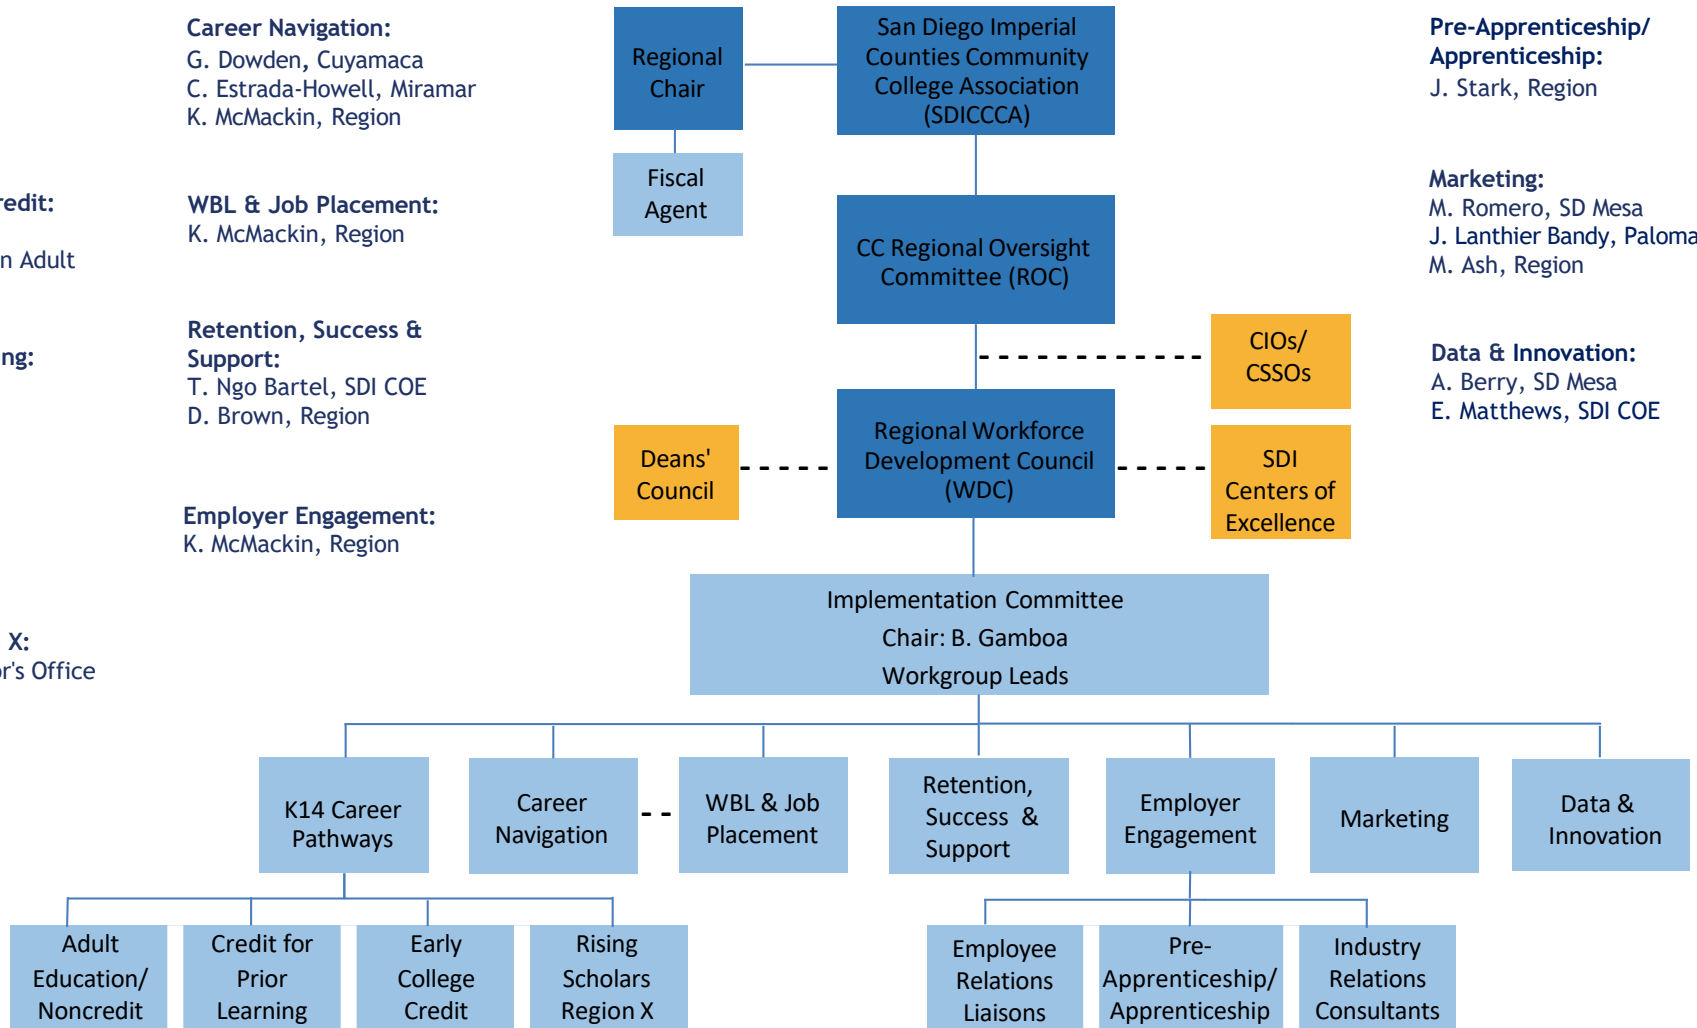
redit:

n Adult

ng:

X:
r's Office

Career Navigation:
G. Dowden, Cuyamaca
C. Estrada-Howell, Miramar
K. McMackin, Region

WBL & Job Placement:
K. McMackin, Region

Retention, Success & Support:
T. Ngo Bartel, SDI COE
D. Brown, Region

Employer Engagement:
K. McMackin, Region

Regional Chair

Fiscal Agent

San Diego Imperial Counties Community College Association (SDICCCA)

CC Regional Oversight Committee (ROC)

CIOs/ CSSOs

Deans' Council

Regional Workforce Development Council (WDC)

SDI Centers of Excellence

Pre-Apprenticeship/ Apprenticeship:
J. Stark, Region

Marketing:
M. Romero, SD Mesa
J. Lanthier Bandy, Paloma
M. Ash, Region

Data & Innovation:
A. Berry, SD Mesa
E. Matthews, SDI COE

Implementation Committee
Chair: B. Gamboa
Workgroup Leads

K14 Career Pathways

Career Navigation

WBL & Job Placement

Retention, Success & Support

Employer Engagement

Marketing

Data & Innovation

Adult Education/ Noncredit

Credit for Prior Learning

Early College Credit

Rising Scholars Region X

Employee Relations Liaisons

Pre-Apprenticeship/ Apprenticeship

Industry Relations Consultants